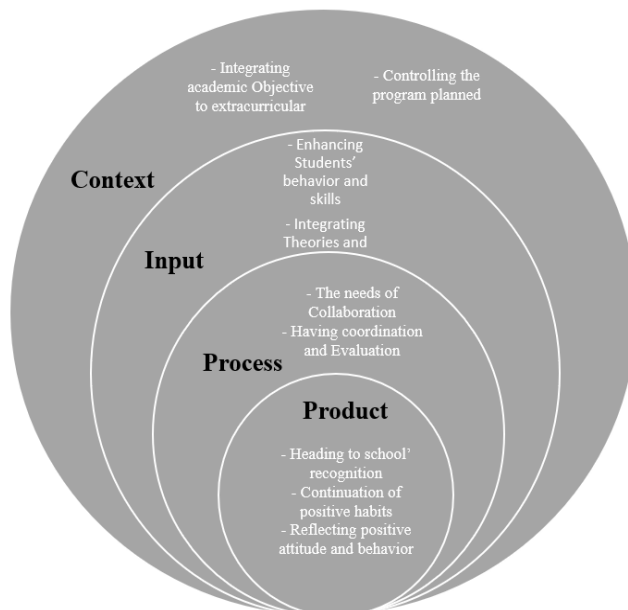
- Integrating academic Objective to extracurricular

- Controlling the program planned

Context

- Enhancing Students' behavior and skills

- Integrating Theories and

Input

- The needs of Collaboration

- Having coordination and Evaluation

Process

Product

- Heading to school' recognition

- Continuation of positive habits

- Reflecting positive attitude and behavior